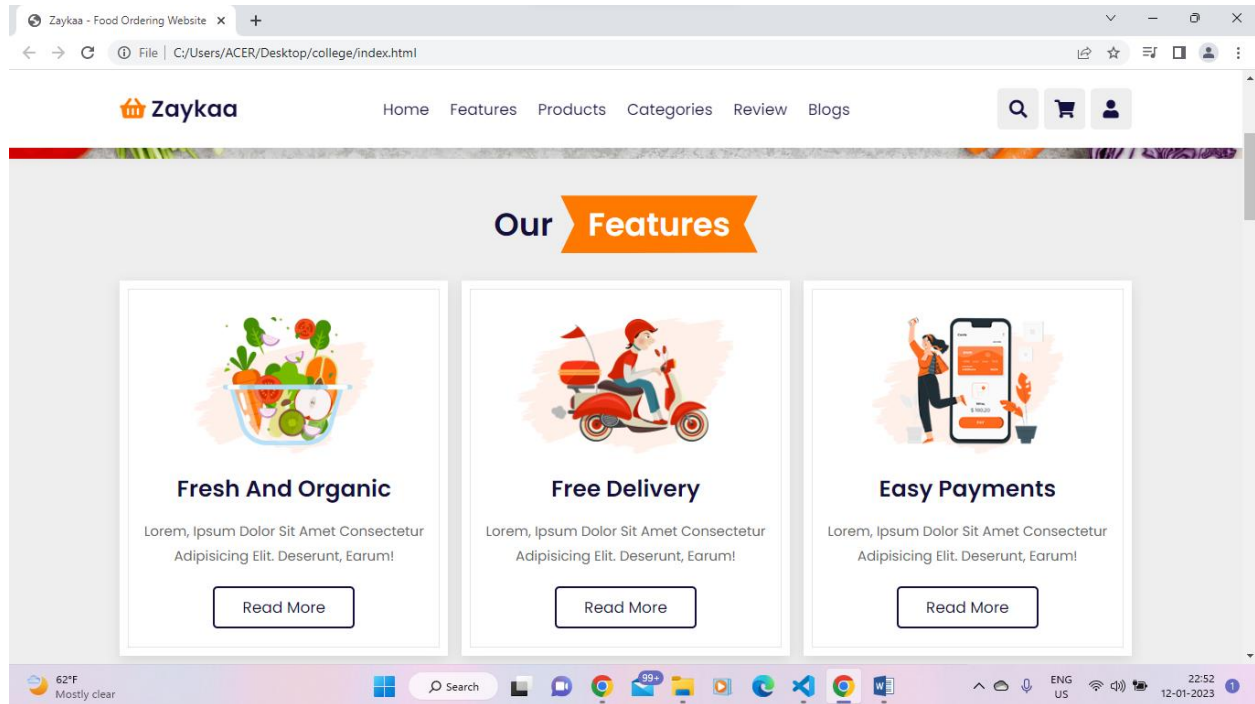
Zaykaa - Food Ordering Website ×

File | C:/Users/ACER/Desktop/college/index.html

Zaykaa

Home Features Products Categories Review Blogs

Our Features

Fresh And Organic

Lorem, Ipsum Dolor Sit Amet Consectetur Adipisicing Elit. Deserunt, Earum!

Read More

Free Delivery

Lorem, Ipsum Dolor Sit Amet Consectetur Adipisicing Elit. Deserunt, Earum!

Read More

Easy Payments

Lorem, Ipsum Dolor Sit Amet Consectetur Adipisicing Elit. Deserunt, Earum!

Read More

62°F
Mostly clear

Search

99+

ENG
US

22:52
12-01-2023